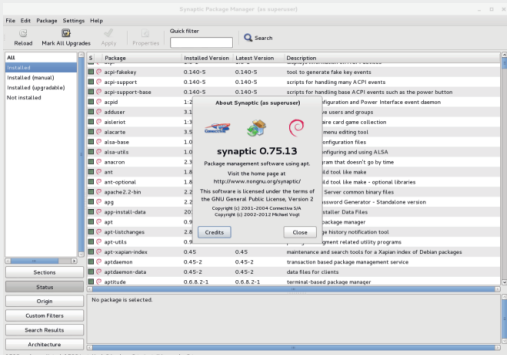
Synaptic Package Manager (as superuser)

File Edit Package Settings Help

Reload Mark All Upgrades Apply Properties Quick filter Search

All
Installed
Installed (manual)
Installed (upgradable)
Not installed

| S | Package | Installed Version | Latest Version | Description |
|---|---|---|---|---|
| | acpi | | | |
| | acpi-fakekey | 0.140-5 | 0.140-5 | tool to generate fake key events |
| | acpi-support | 0.140-5 | 0.140-5 | scripts for handling many ACPI events |
| | acpi-support-base | 0.140-5 | 0.140-5 | scripts for handling base ACPI events such as the power button |
| | acpid | 1.2 | | onfiguration and Power Interface event daemon |
| | adduser | 3.1 | | ve users and groups |
| | aisleriot | 1.3 | | are card game collection |
| | alacarte | 3.5 | | menu editing tool |
| | alsa-base | 1.0 | | onfiguration files |
| | alsa-utils | 1.0 | | onfiguring and using ALSA |
| | anacron | 2.3 | | ram that doesn't go by time |
| | ant | 1.8 | | ild tool like make |
| | ant-optional | 1.8 | | ild tool like make - optional libraries |
| | apache2.2-bin | 2.2 | | Server common binary files |
| | apg | 2.2 | | ssword Generator - Standalone version |
| | app-install-data | 20 | | aller Data Files |
| | apt | 0.9 | | package manager |
| | apt-listchanges | 2.8 | | ge history notification tool |
| | apt-utils | 0.9 | | agement related utility programs |
| | apt-xapian-index | 0.45 | 0.45 | maintenance and search tools for a Xapian index of Debian packages |
| | aptdaemon | 0.45-2 | 0.45-2 | transaction based package management service |
| | aptdaemon-data | 0.45-2 | 0.45-2 | data files for clients |
| | aptitude | 0.6.8.2-1 | 0.6.8.2-1 | terminal-based package manager |

About Synaptic (as superuser)

synaptic 0.75.13

Package management software using apt.

Visit the home page at http://www.nongnu.org/synaptic/

This software is licensed under the terms of the GNU General Public License, Version 2

Copyright (c) 2001-2004 Connectiva S/A
Copyright (c) 2002-2012 Michael Vogt

Credits Close

Sections
Status
Origin
Custom Filters
Search Results
Architecture

No package is selected.